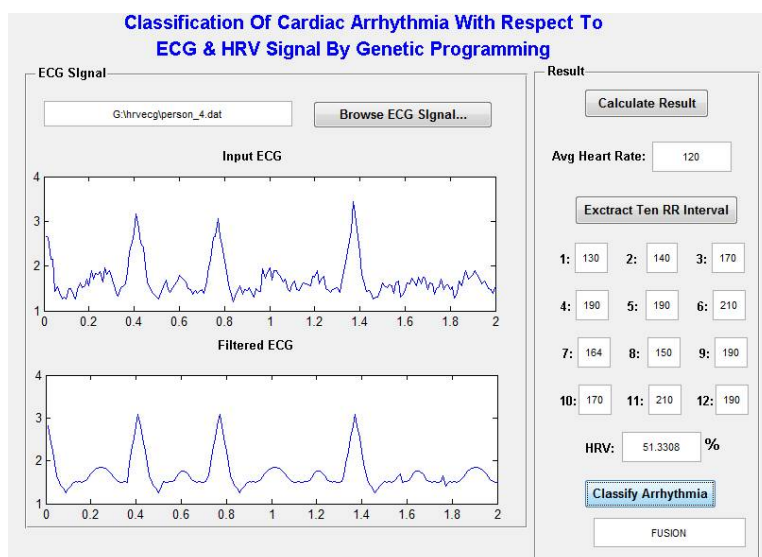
Classification Of Cardiac Arrhythmia With Respect To ECG & HRV Signal By Genetic Programming

ECG SIgnal

G:\hrvecg\person_4.dat

Browse ECG SIgnal...

Input ECG

4
3
2
1
0 0.2 0.4 0.6 0.8 1 1.2 1.4 1.6 1.8 2

Filtered ECG

4
3
2
1
0 0.2 0.4 0.6 0.8 1 1.2 1.4 1.6 1.8 2

Result

Calculate Result

Avg Heart Rate: 120

Exctract Ten RR Interval

1: 130 2: 140 3: 170

4: 190 5: 190 6: 210

7: 164 8: 150 9: 190

10: 170 11: 210 12: 190

HRV: 51.3308 %

Classify Arrhythmia

FUSION